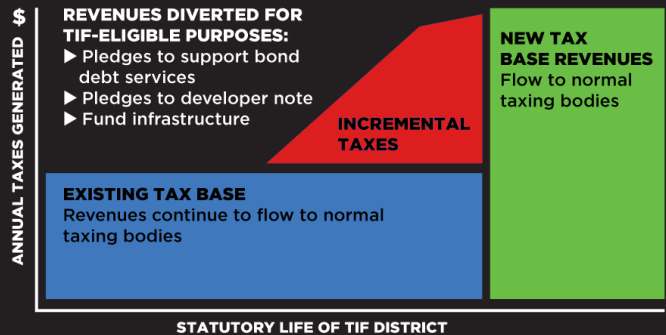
$

ANNUAL TAXES GENERATED

REVENUES DIVERTED FOR TIF-ELIGIBLE PURPOSES:
▶ Pledges to support bond debt services
▶ Pledges to developer note
▶ Fund infrastructure

INCREMENTAL TAXES

NEW TAX BASE REVENUES
Flow to normal taxing bodies

EXISTING TAX BASE
Revenues continue to flow to normal taxing bodies

STATUTORY LIFE OF TIF DISTRICT